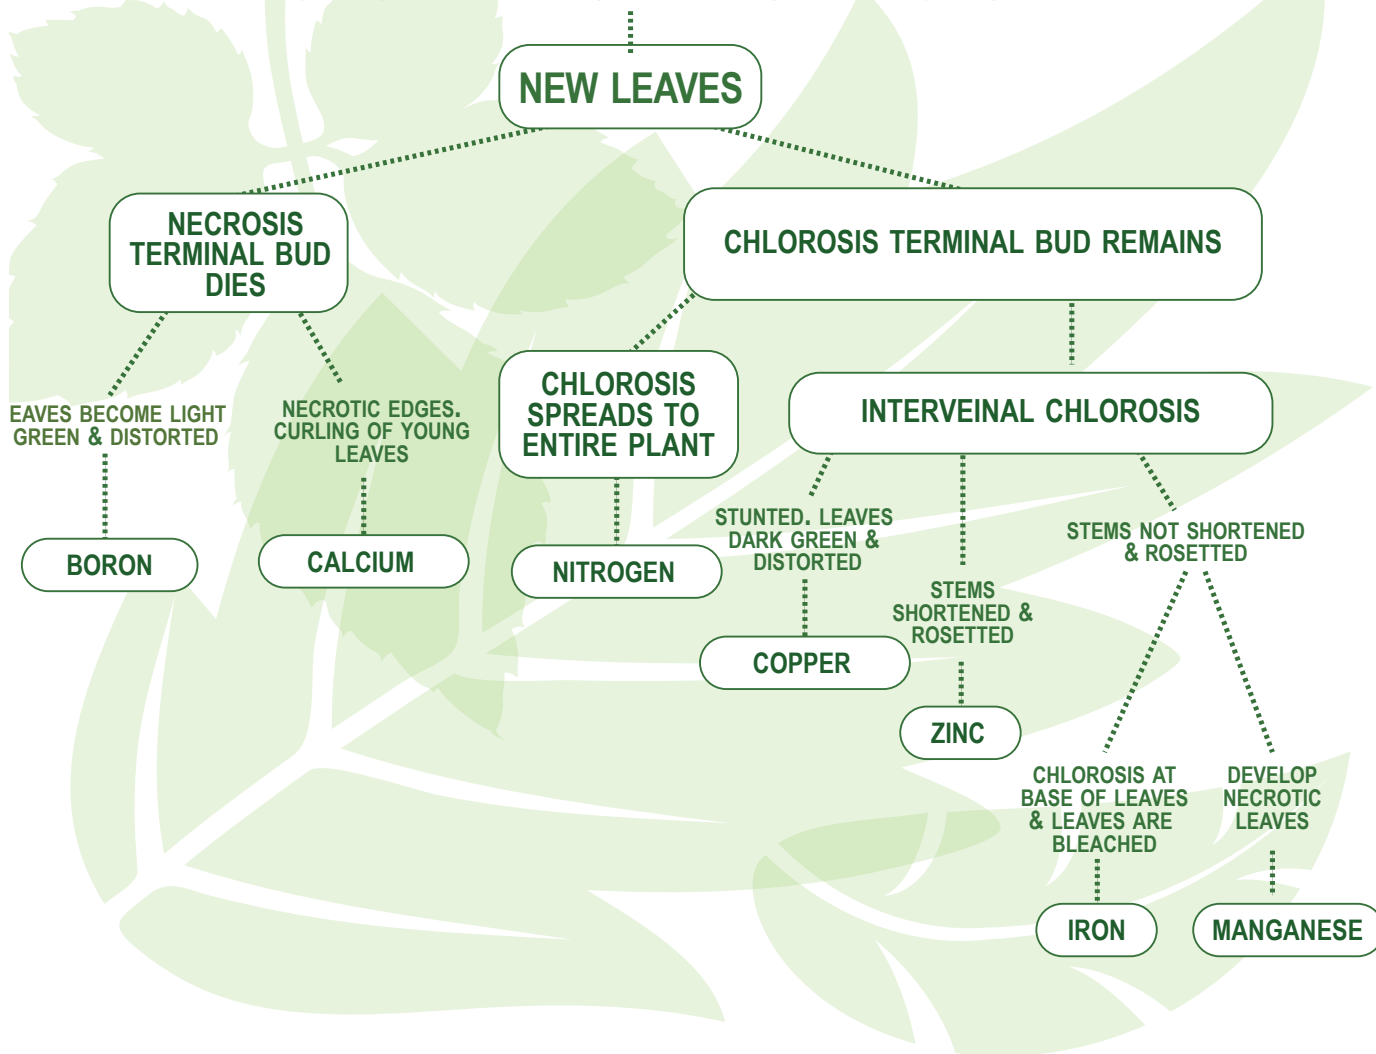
NEW LEAVES

NECROSIS TERMINAL BUD DIES

CHLOROSIS TERMINAL BUD REMAINS

EAVES BECOME LIGHT GREEN & DISTORTED

NECROTIC EDGES. CURLING OF YOUNG LEAVES

CHLOROSIS SPREADS TO ENTIRE PLANT

INTERVEINAL CHLOROSIS

BORON

CALCIUM

NITROGEN

STUNTED. LEAVES DARK GREEN & DISTORTED

STEMS NOT SHORTENED & ROSETTED

COPPER

STEMS SHORTENED & ROSETTED

ZINC

CHLOROSIS AT BASE OF LEAVES & LEAVES ARE BLEACHED

DEVELOP NECROTIC LEAVES

IRON

MANGANESE